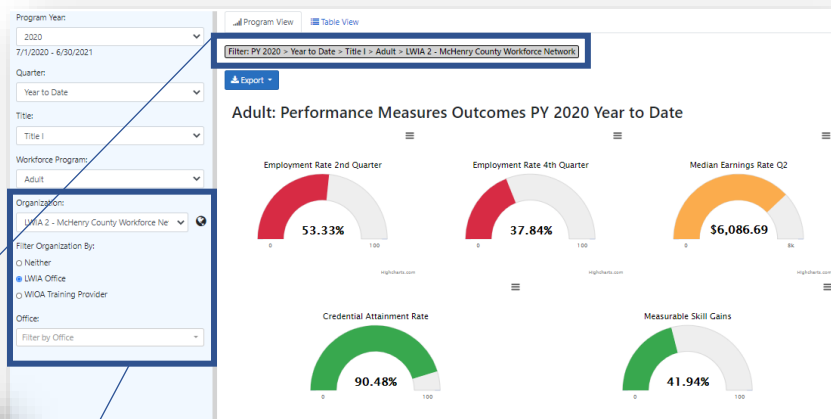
Program Year:
2020
7/1/2020 - 6/30/2021
Quarter:
Year to Date
Title:
Title I
Workforce Program:
Adult
Organization:
LWIA 2 - McHenry County Workforce Net
Filter Organization By:
Neither
LWIA Office
WIOA Training Provider
Office:
Filter by Office

Program View
Table View
Filter: PY 2020 > Year to Date > Title I > Adult > LWIA 2 - McHenry County Workforce Network
Export

Adult: Performance Measures Outcomes PY 2020 Year to Date

Employment Rate 2nd Quarter
53.33%
0
100
Highcharts.com

Employment Rate 4th Quarter
37.84%
0
100
Highcharts.com

Median Earnings Rate Q2
$6,086.69
0
8k
Highcharts.com

Credential Attainment Rate
90.48%
0
100

Measurable Skill Gains
41.94%
0
100